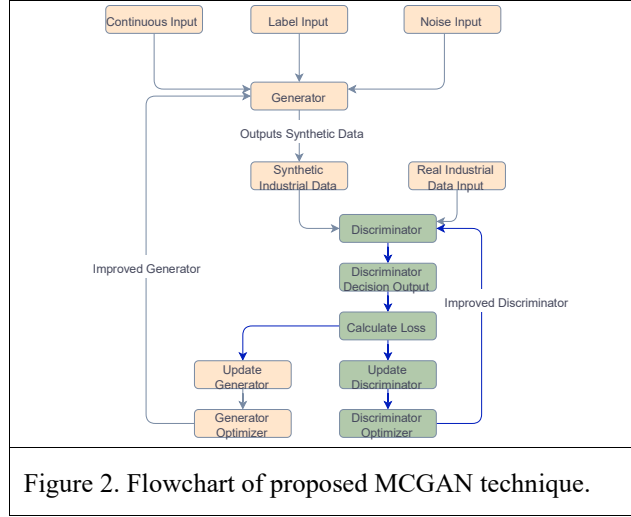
Continuous Input

Label Input

Noise Input

Generator

Outputs Synthetic Data

Synthetic Industrial Data

Real Industrial Data Input

Discriminator

Improved Generator

Discriminator Decision Output

Improved Discriminator

Calculate Loss

Update Generator

Update Discriminator

Generator Optimizer

Discriminator Optimizer

Figure 2. Flowchart of proposed MCGAN technique.